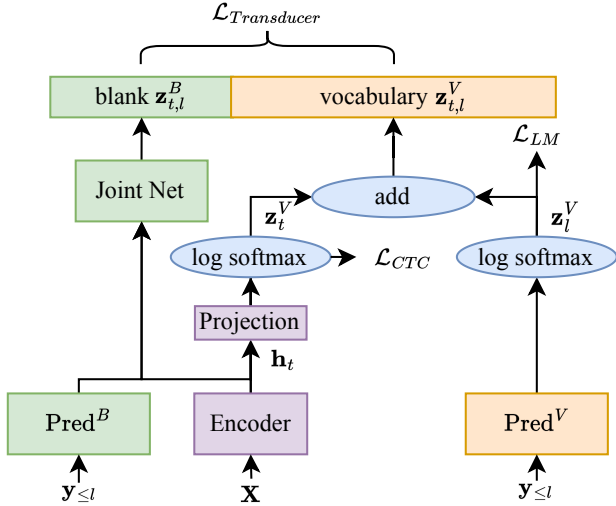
$\mathcal{L}_{Transducer}$

blank $\mathbf{z}_{t,l}^{B}$

vocabulary $\mathbf{z}_{t,l}^{V}$

$\mathcal{L}_{LM}$

Joint Net

add

$\mathbf{z}_{t}^{V}$

$\mathbf{z}_{l}^{V}$

log softmax

$\mathcal{L}_{CTC}$

log softmax

Projection

$\mathbf{h}_{t}$

Pred$^{B}$

Encoder

Pred$^{V}$

$\mathbf{y}_{\leq l}$

$\mathbf{X}$

$\mathbf{y}_{\leq l}$